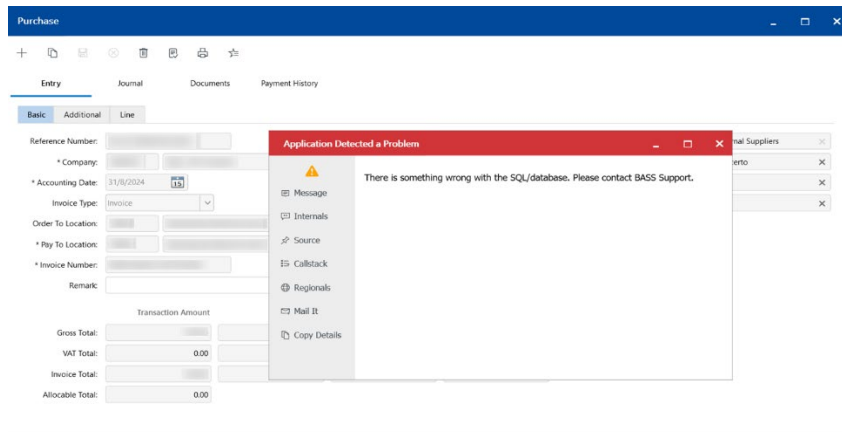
Purchase

Entry
Journal
Documents
Payment History

Basic
Additional
Line

Reference Number:
* Company:
* Accounting Date: 31/8/2024
Invoice Type: Invoice
Order To Location:
* Pay To Location:
* Invoice Number:
Remark:

Transaction Amount

Gross Total:
VAT Total: 0.00
Invoice Total:
Allocable Total: 0.00

nal Suppliers
erto

Application Detected a Problem

Message
Internals
Source
Callstack
Regionals
Mail It
Copy Details

There is something wrong with the SQL/database. Please contact BASS Support.